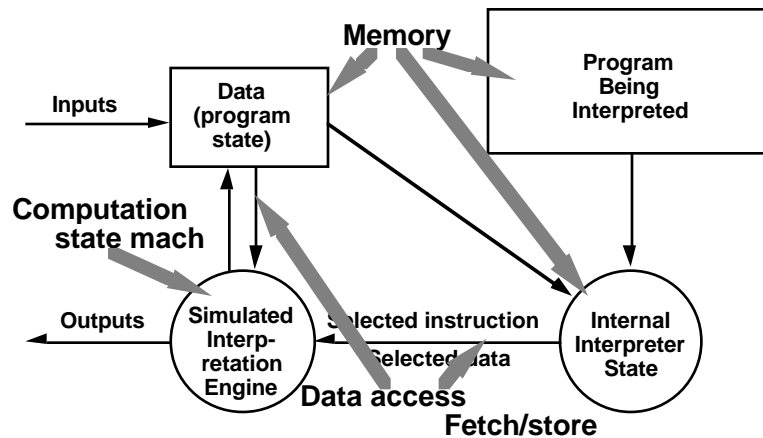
Memory

Program Being Interpreted

Inputs

Data (program state)

Computation state mach

Outputs

Simulated Interpretation Engine

Selected instruction

Selected data

Internal Interpreter State

Data access

Fetch/store